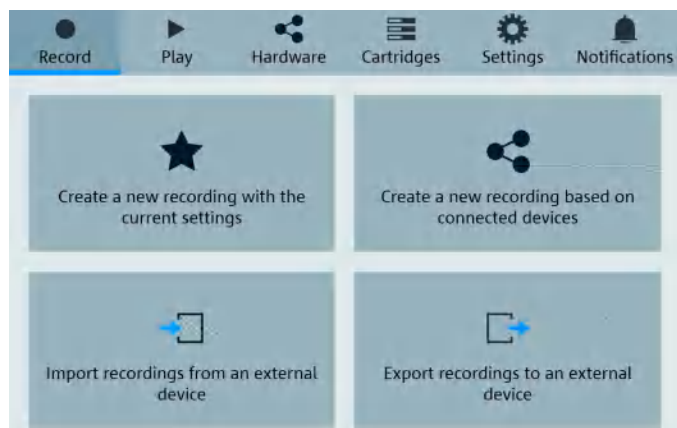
Record Play Hardware Cartridges Settings Notifications

Create a new recording with the current settings

Create a new recording based on connected devices

Import recordings from an external device

Export recordings to an external device